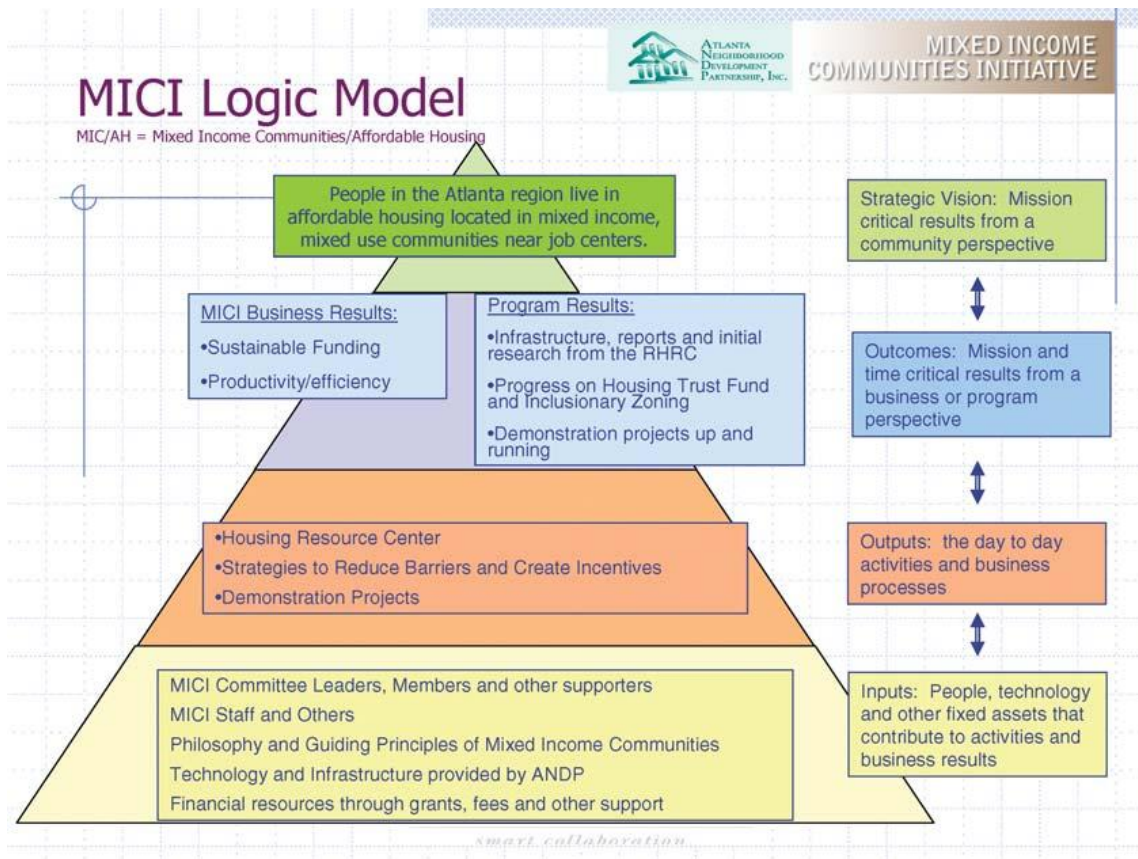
ATLANTA NEIGHBORHOOD DEVELOPMENT PARTNERSHIP, INC.

MIXED INCOME COMMUNITIES INITIATIVE

MICI Logic Model

MIC/AH = Mixed Income Communities/Affordable Housing

People in the Atlanta region live in affordable housing located in mixed income, mixed use communities near job centers.

MICI Business Results:

•Sustainable Funding

•Productivity/efficiency

Program Results:

•Infrastructure, reports and initial research from the RHRC

•Progress on Housing Trust Fund and Inclusionary Zoning

•Demonstration projects up and running

•Housing Resource Center

•Strategies to Reduce Barriers and Create Incentives

•Demonstration Projects

MICI Committee Leaders, Members and other supporters

MICI Staff and Others

Philosophy and Guiding Principles of Mixed Income Communities

Technology and Infrastructure provided by ANDP

Financial resources through grants, fees and other support

Strategic Vision: Mission critical results from a community perspective

Outcomes: Mission and time critical results from a business or program perspective

Outputs: the day to day activities and business processes

Inputs: People, technology and other fixed assets that contribute to activities and business results

smart collaboration